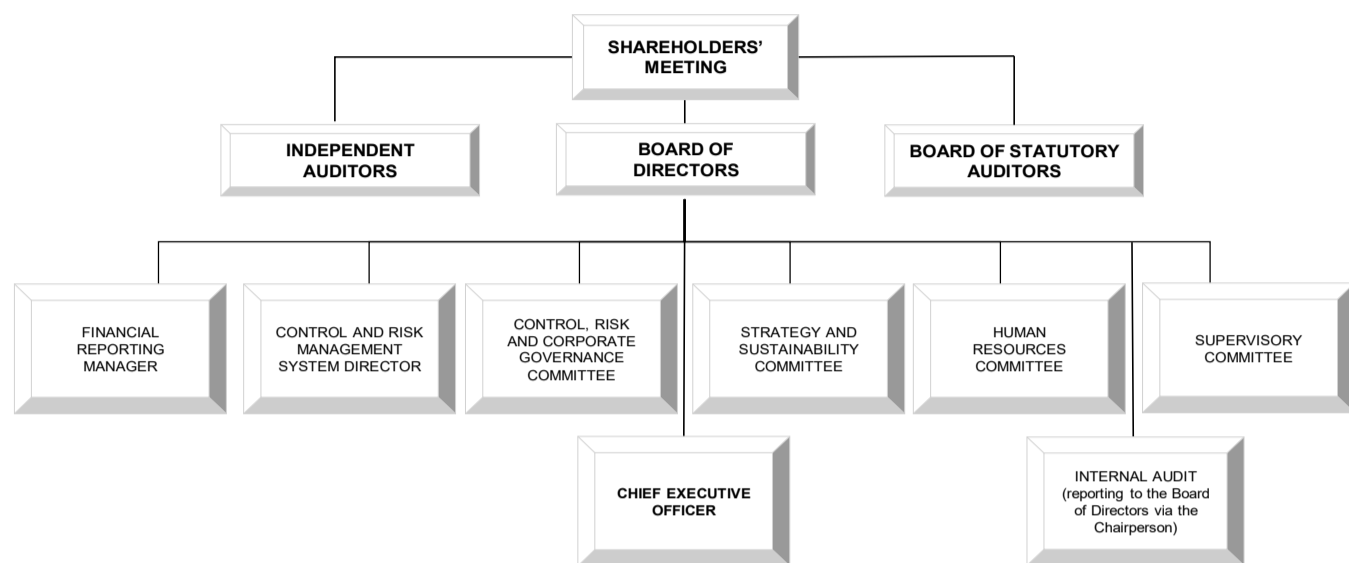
SHAREHOLDERS' MEETING

INDEPENDENT AUDITORS

BOARD OF DIRECTORS

BOARD OF STATUTORY AUDITORS

FINANCIAL REPORTING MANAGER

CONTROL AND RISK MANAGEMENT SYSTEM DIRECTOR

CONTROL, RISK AND CORPORATE GOVERNANCE COMMITTEE

STRATEGY AND SUSTAINABILITY COMMITTEE

HUMAN RESOURCES COMMITTEE

SUPERVISORY COMMITTEE

CHIEF EXECUTIVE OFFICER

INTERNAL AUDIT (reporting to the Board of Directors via the Chairperson)